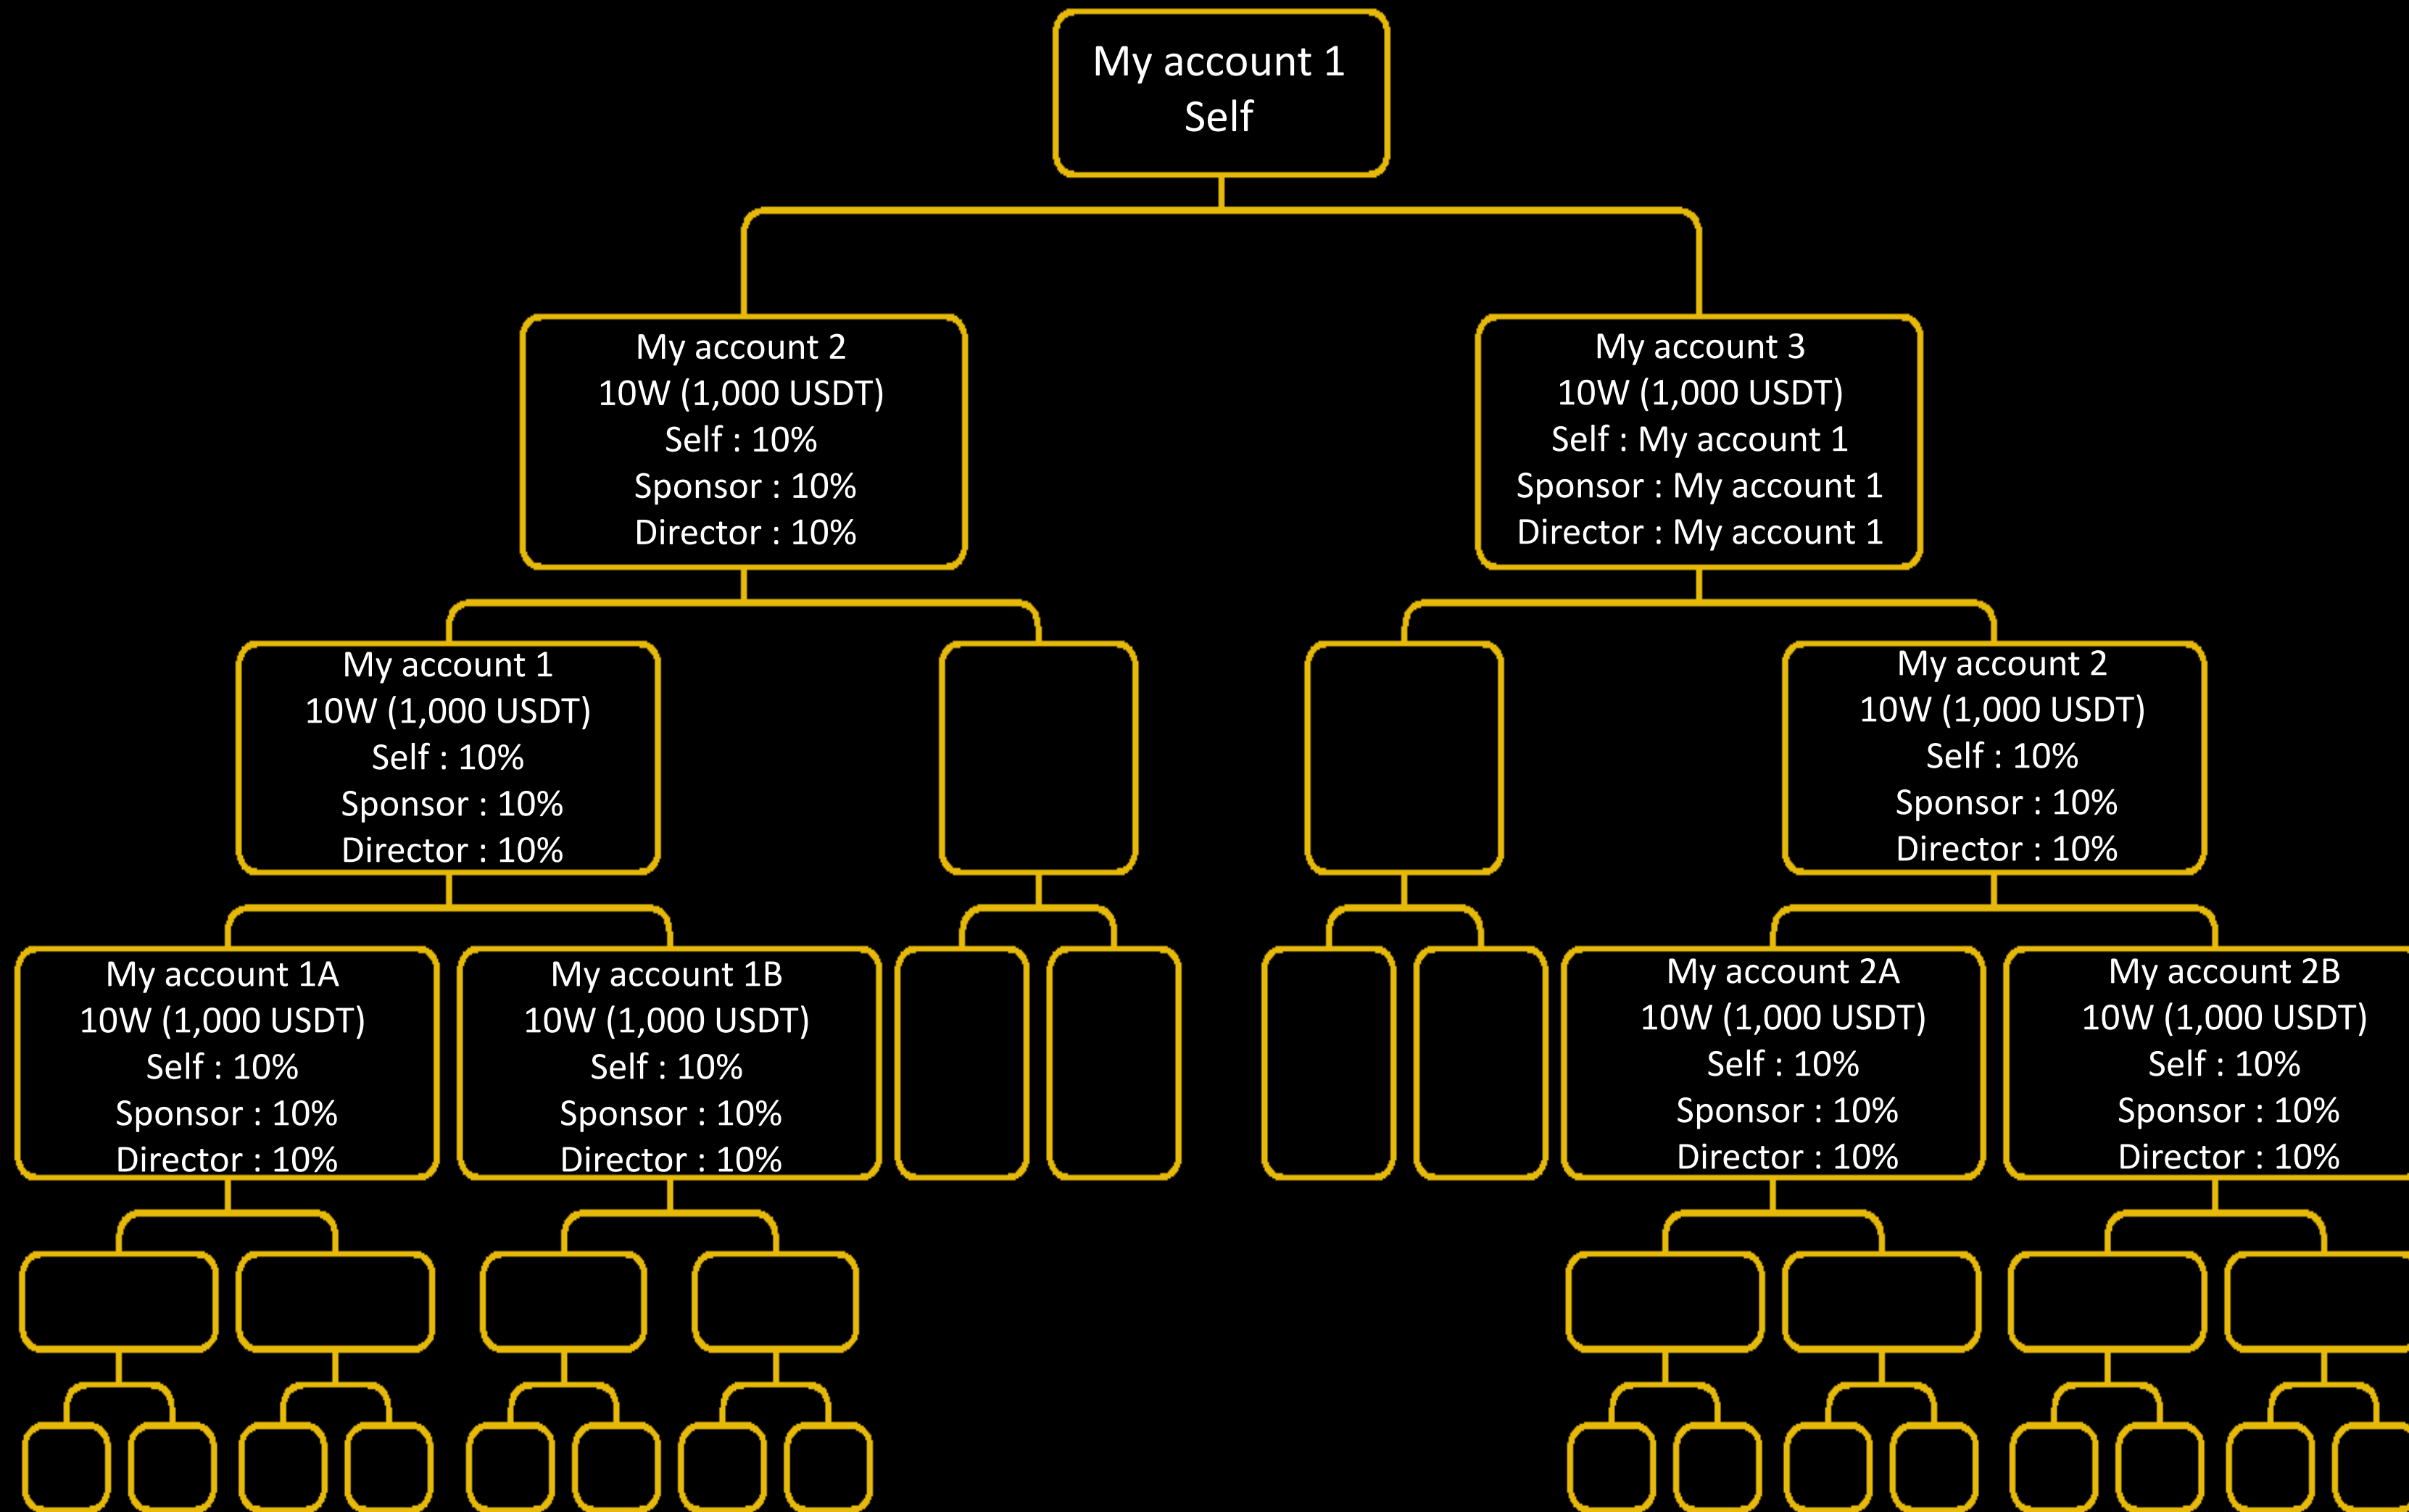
My account 1
Self

My account 2
10W (1,000 USDT)
Self : 10%
Sponsor : 10%
Director : 10%

My account 3
10W (1,000 USDT)
Self : My account 1
Sponsor : My account 1
Director : My account 1

My account 1
10W (1,000 USDT)
Self : 10%
Sponsor : 10%
Director : 10%

My account 2
10W (1,000 USDT)
Self : 10%
Sponsor : 10%
Director : 10%

My account 1A
10W (1,000 USDT)
Self : 10%
Sponsor : 10%
Director : 10%

My account 1B
10W (1,000 USDT)
Self : 10%
Sponsor : 10%
Director : 10%

My account 2A
10W (1,000 USDT)
Self : 10%
Sponsor : 10%
Director : 10%

My account 2B
10W (1,000 USDT)
Self : 10%
Sponsor : 10%
Director : 10%